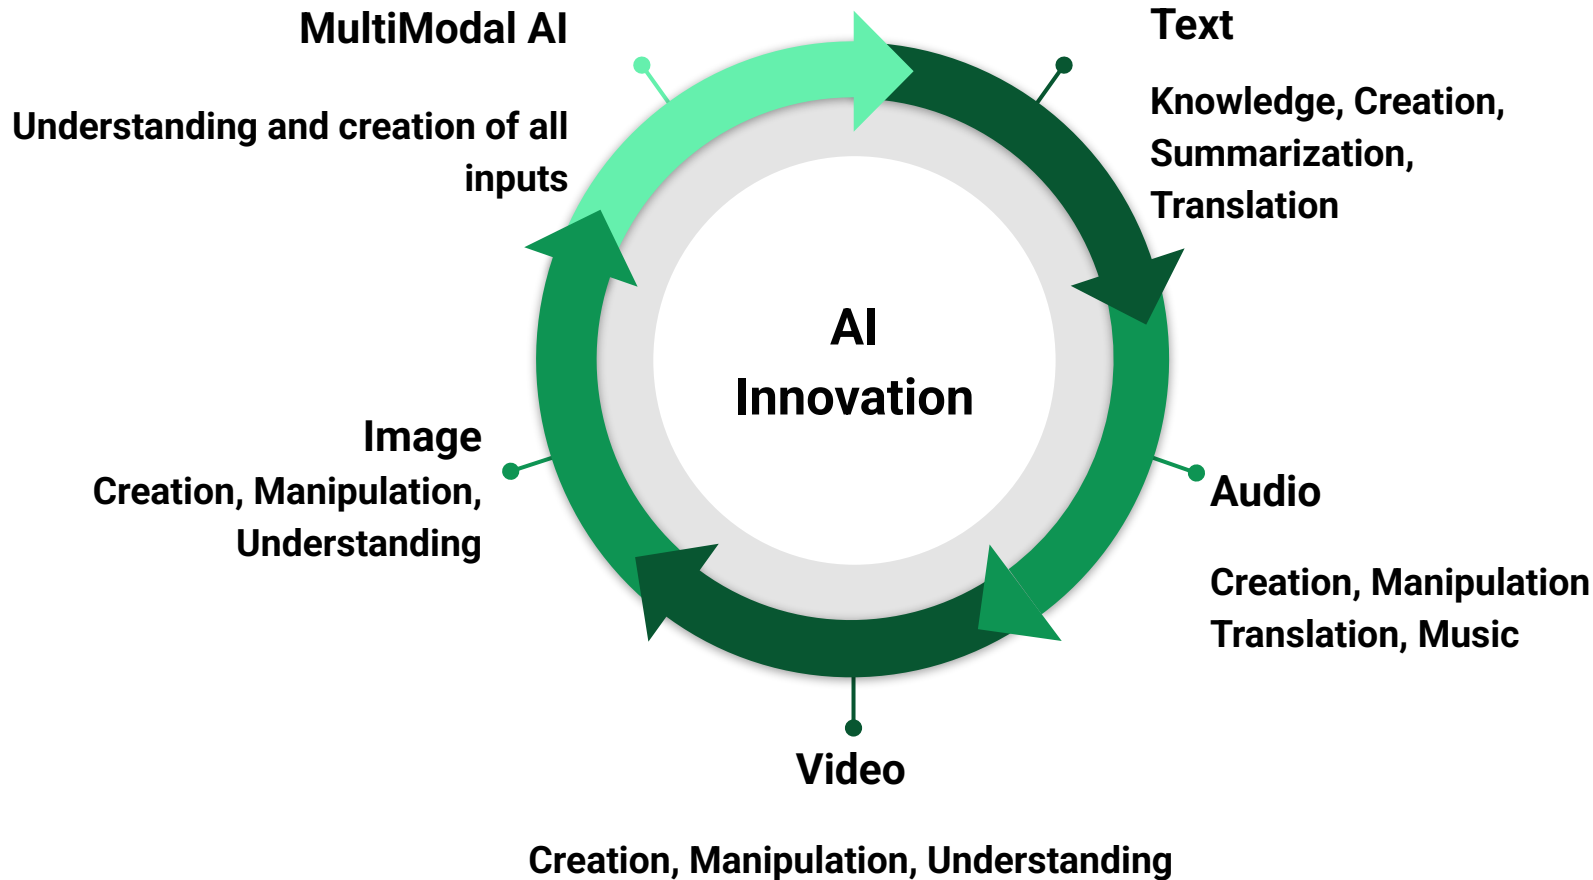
MultiModal AI

Understanding and creation of all inputs

Text

Knowledge, Creation, Summarization, Translation

AI Innovation

Image
Creation, Manipulation, Understanding

Audio

Creation, Manipulation Translation, Music

Video

Creation, Manipulation, Understanding